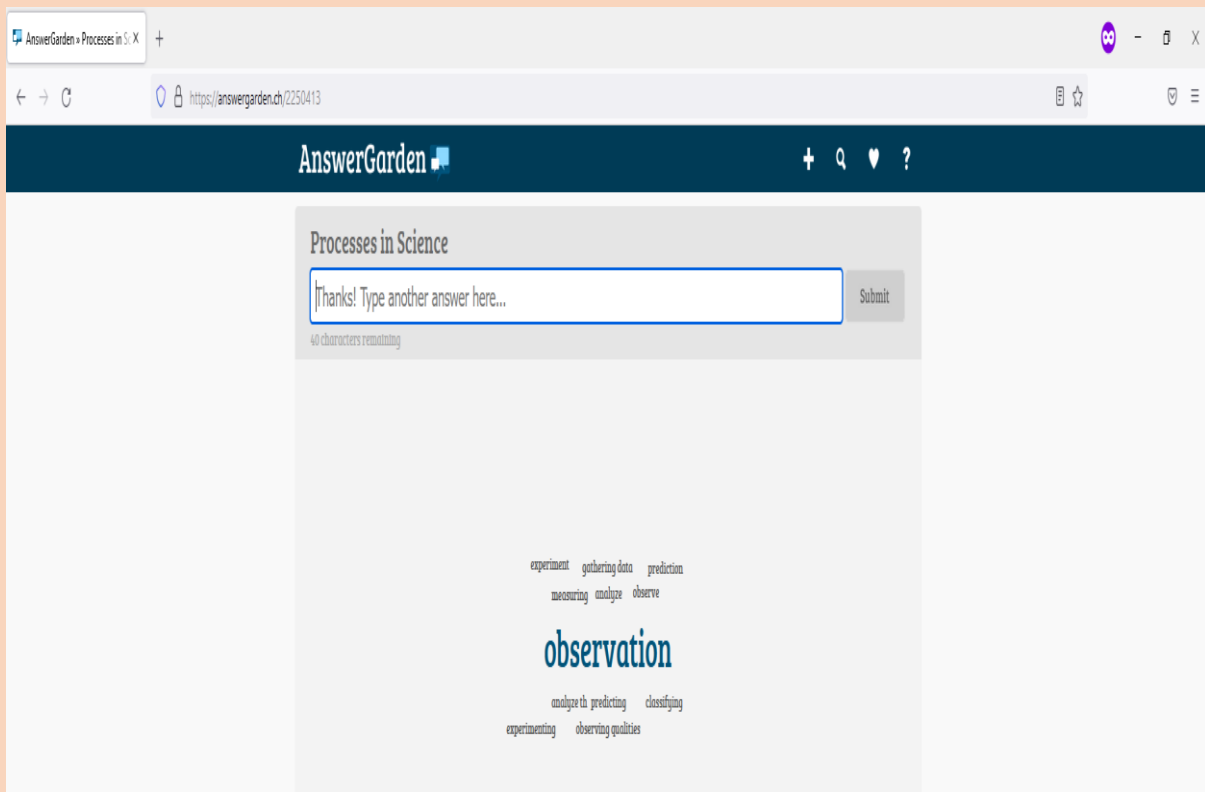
AnswerGarden » Processes in Sc X +

https://answergarden.ch/2250413

AnswerGarden

Processes in Science

Thanks! Type another answer here...

Submit

40 characters remaining

experiment gathering data prediction
measuring analyze observe

observation

analyze th predicting classifying
experimenting observing qualities